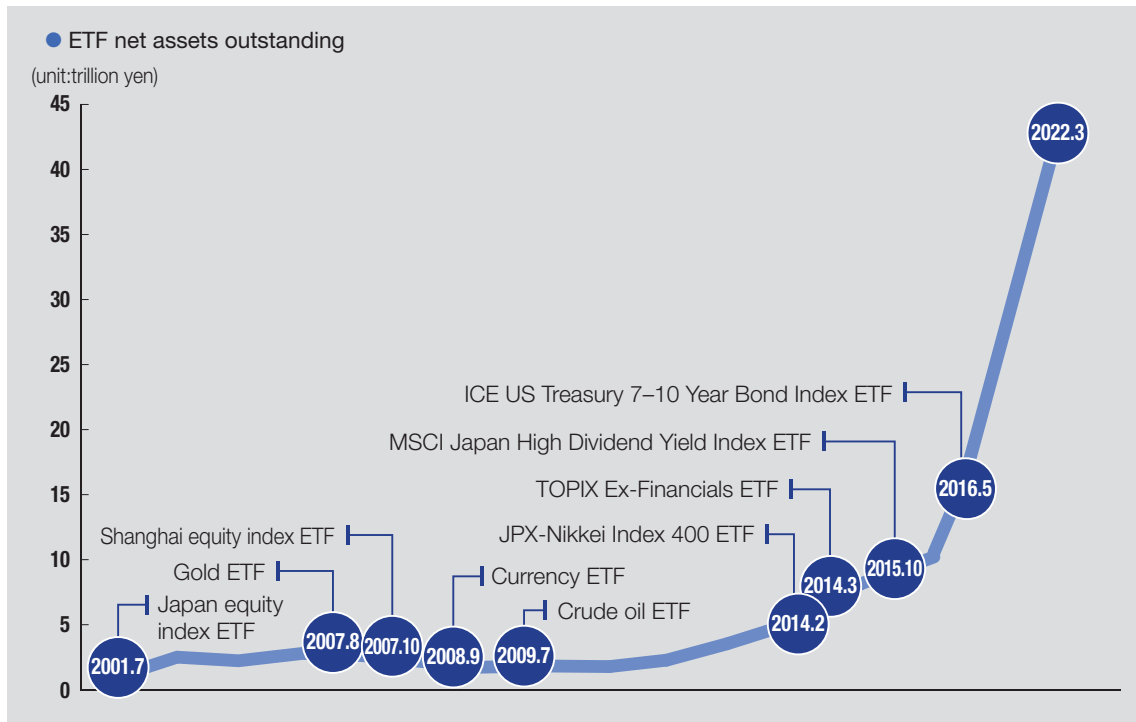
ETF net assets outstanding
(unit:trillion yen)
45
40
35
30
25
20
15
10
5
0
2022.3
ICE US Treasury 7–10 Year Bond Index ETF
MSCI Japan High Dividend Yield Index ETF
TOPIX Ex-Financials ETF
2016.5
JPX-Nikkei Index 400 ETF
Shanghai equity index ETF
2014.3
2015.10
Gold ETF
Currency ETF
Japan equity index ETF
Crude oil ETF
2014.2
2007.8
2007.10
2008.9
2009.7
2001.7